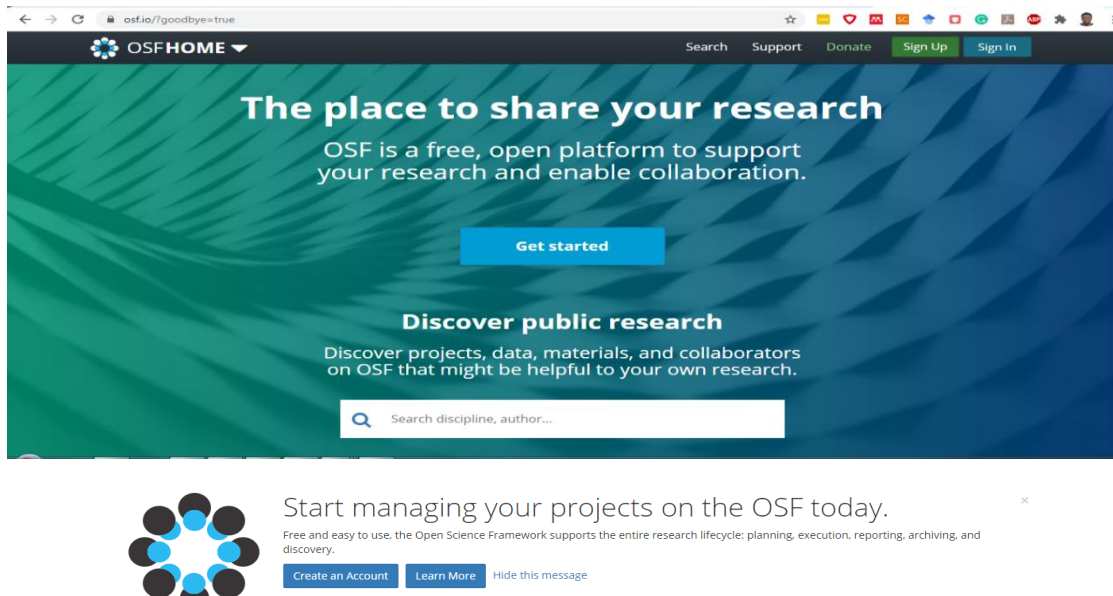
osf.io/?goodbye=true

OSFHOME

Search Support Donate Sign Up Sign In

The place to share your research

OSF is a free, open platform to support your research and enable collaboration.

Get started

Discover public research

Discover projects, data, materials, and collaborators on OSF that might be helpful to your own research.

Search discipline, author...

Start managing your projects on the OSF today.

Free and easy to use, the Open Science Framework supports the entire research lifecycle: planning, execution, reporting, archiving, and discovery.

Create an Account Learn More Hide this message

×